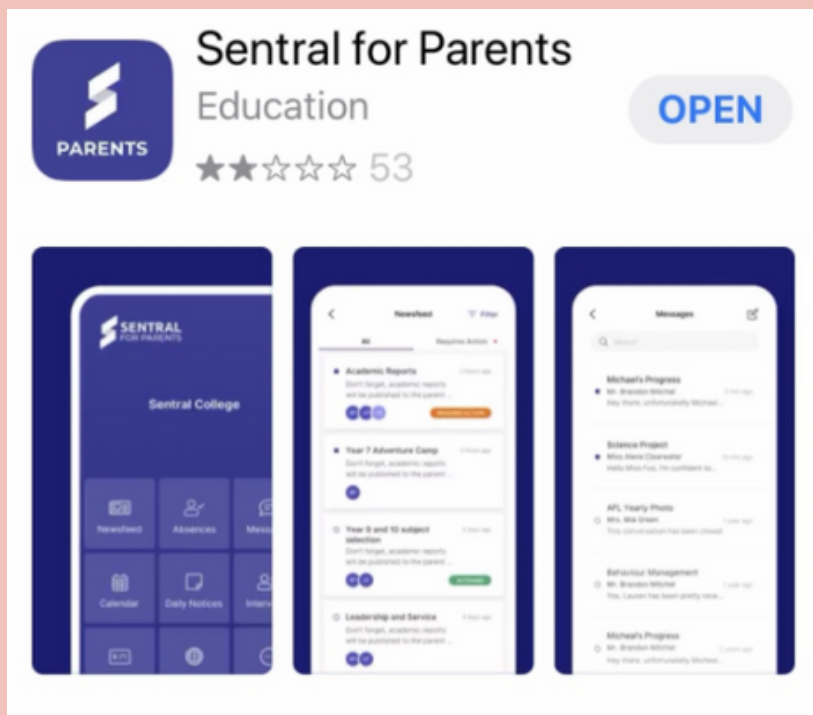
PARENTS

Sentral for Parents

Education

53

OPEN

SENTRAL FOR PARENTS

Sentral College

Newsfeed

Absences

Mess

Calendar

Daily Notices

Inter

Newsfeed

Filter

All

Requires Action

Academic Reports

Don't forget, academic reports will be published to the parent...

Year 7 Adventure Camp

Don't forget, academic reports will be published to the parent...

Year 9 and 10 subject selection

Don't forget, academic reports will be published to the parent...

Leadership and Service

Don't forget, academic reports will be published to the parent...

Messages

Search

Michael's Progress

Mr. Brandon Mitchel

Hey there, unfortunately Michael...

Science Project

Miss Alana Clearwater

Hello Miss Fox, I'm confident to...

AFL Yearly Photo

Mrs. Mia Green

This conversation has been closed

Behaviour Management

Mr. Brandon Mitchel

Yes, Lauren has been pretty nice...

Michael's Progress

Mr. Brandon Mitchel

Hey there, unfortunately Michael...